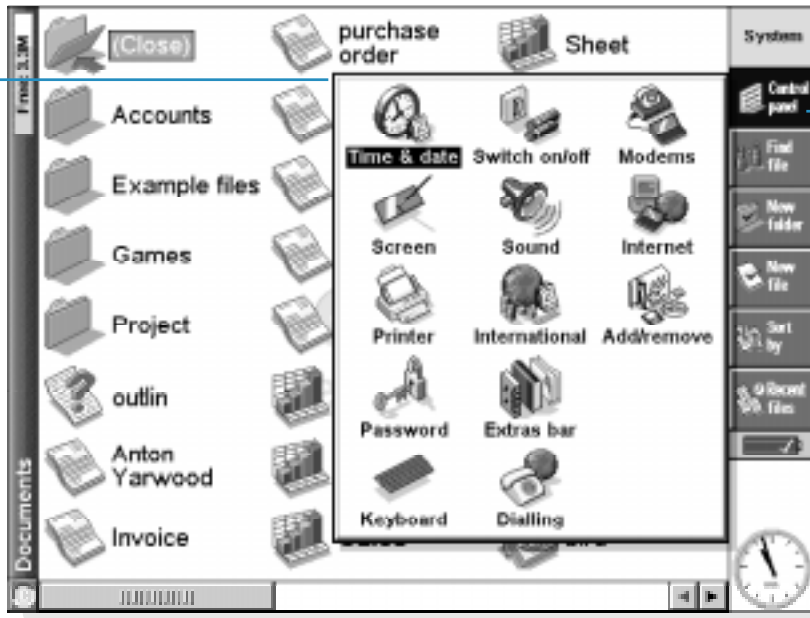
Free: 3.3M

(Close)

purchase order

Sheet

Accounts

Example files

Games

Project

outlin

Anton Yarwood

Invoice

Documents

Time & date

Switch on/off

Modems

Screen

Sound

Internet

Printer

International

Add/remove

Password

Extras bar

Keyboard

Dialling

System

Control panel

Find file

New folder

New file

Sort by

Recent files